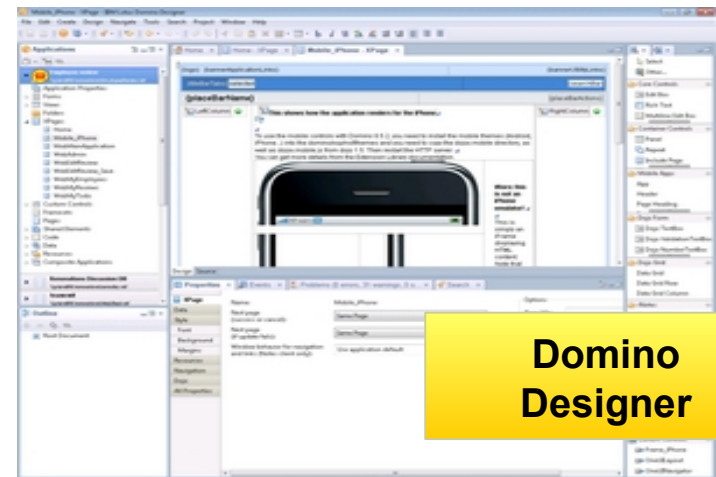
Mobile_iPhone - XPage - IBM Lotus Domino Designer

File Edit Create Design Navigate Tools Search Project Window Help

Applications

Application Properties
Forms
Views
Folders
XPages
Home
Mobile_iPhone
WebAdmin
Custom Controls
Framesets
Pages
Shared Elements
Code
Data
Resources
Composite Applications

Outline

Root Document

Home | Home - XPage | Mobile_iPhone - XPage

{placeBarName}

This shows how the application renders for the iPhone.

Design Source

Properties | Events | Problems | Search

XPage
Data
Style
Font
Background
Margins
Resources
Navigation
Dojo
All Properties

Name: Mobile_iPhone
Next page (success or cancel): Same Page
Next page (if update fails): Same Page
Window behavior for navigation and links (Notes client only): Use application default

Options:

Select
Core Controls
Edit Box
Rich Text
Container Controls
Panel
Repeat
Include Page
Mobile Apps
App
Header
Page Heading
Dojo Form
Dojo Grid
Data Grid

Domino Designer